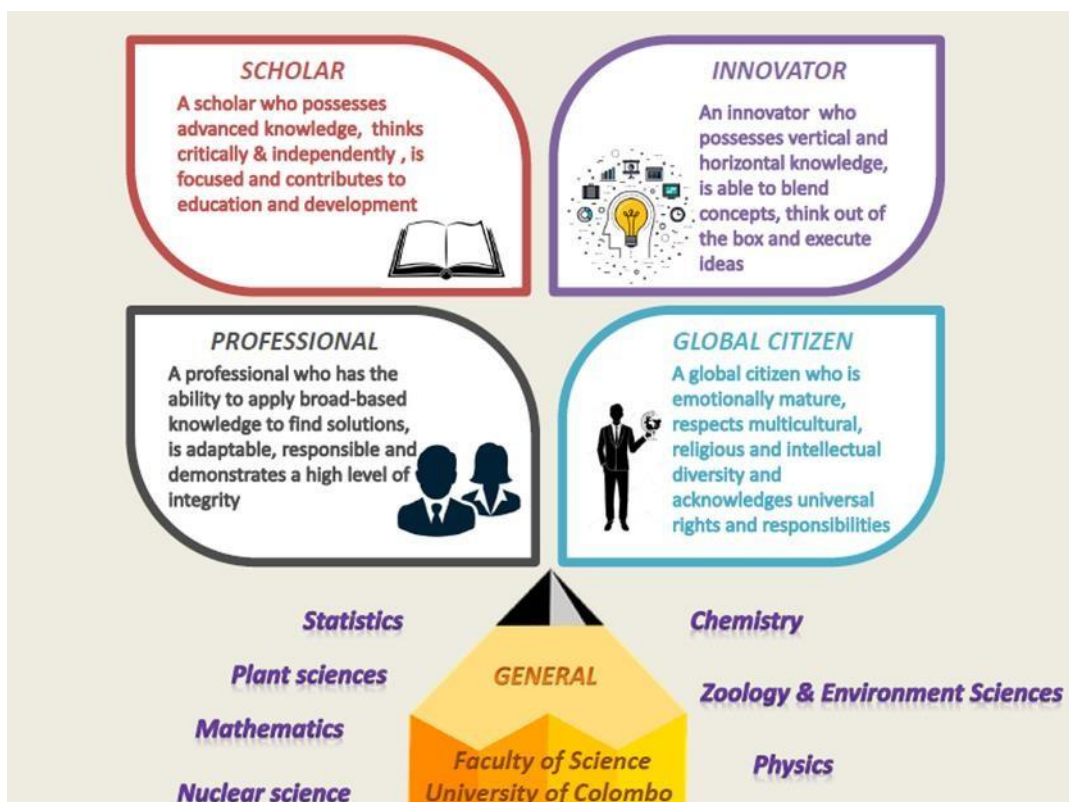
SCHOLAR
A scholar who possesses advanced knowledge, thinks critically & independently , is focused and contributes to education and development

INNOVATOR
An innovator who possesses vertical and horizontal knowledge, is able to blend concepts, think out of the box and execute ideas

PROFESSIONAL
A professional who has the ability to apply broad-based knowledge to find solutions, is adaptable, responsible and demonstrates a high level of integrity

GLOBAL CITIZEN
A global citizen who is emotionally mature, respects multicultural, religious and intellectual diversity and acknowledges universal rights and responsibilities

Statistics
Chemistry
Plant sciences
GENERAL
Zoology & Environment Sciences
Mathematics
Faculty of Science
University of Colombo
Physics
Nuclear science